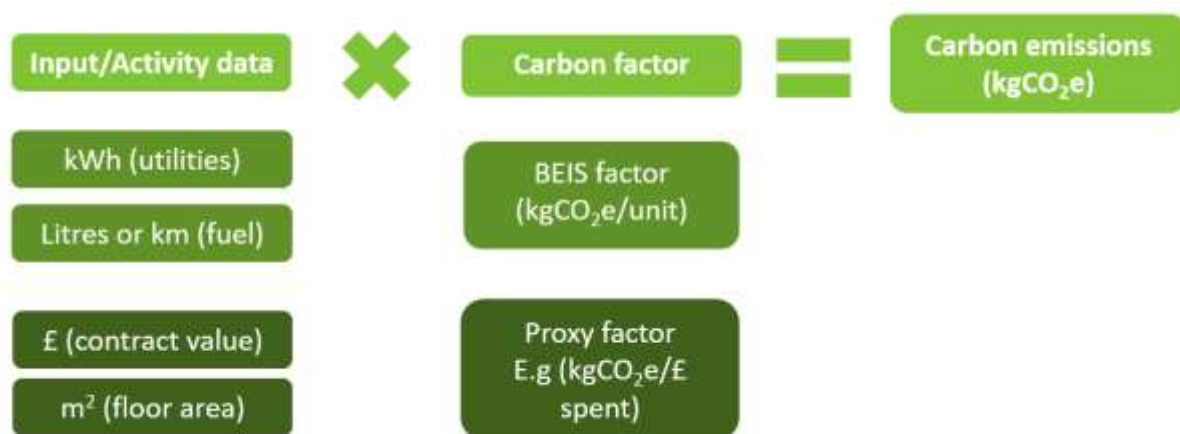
Input/Activity data

Carbon factor

Carbon emissions ($kgCO_2e$)

kWh (utilities)

Litres or km (fuel)

£ (contract value)

$m^2$ (floor area)

BEIS factor ($kgCO_2e$/unit)

Proxy factor E.g ($kgCO_2e$/£ spent)